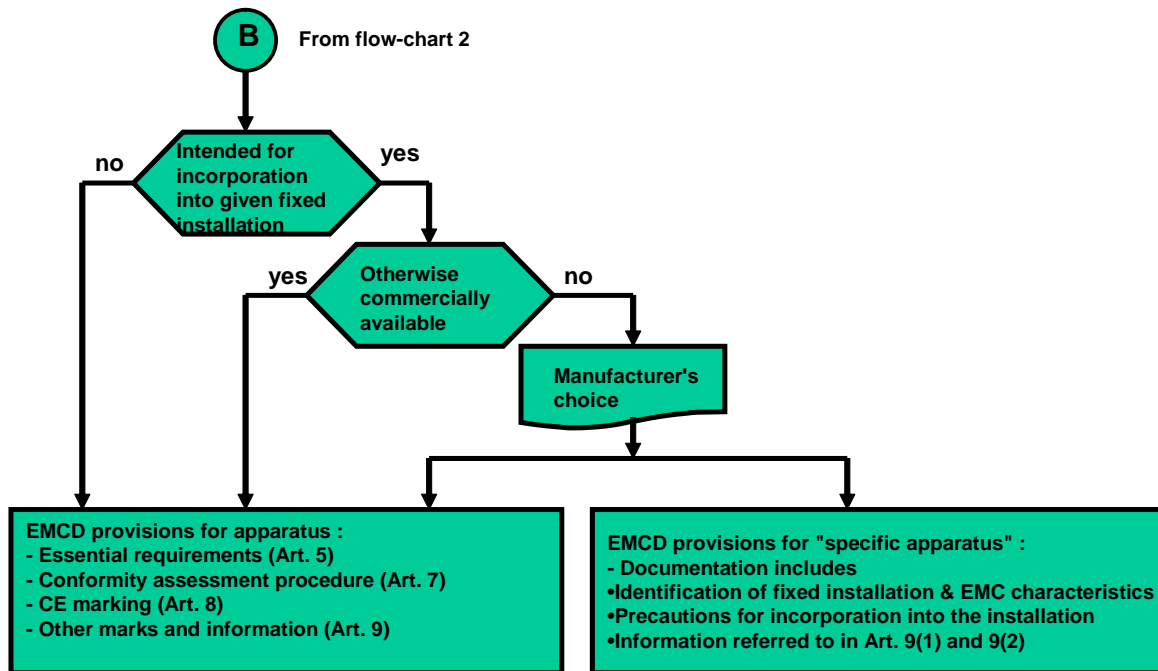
B

From flow-chart 2

no

Intended for incorporation into given fixed installation

yes

yes

Otherwise commercially available

no

Manufacturer's choice

EMCD provisions for apparatus :
- Essential requirements (Art. 5)
- Conformity assessment procedure (Art. 7)
- CE marking (Art. 8)
- Other marks and information (Art. 9)

EMCD provisions for "specific apparatus" :
- Documentation includes
•Identification of fixed installation & EMC characteristics
•Precautions for incorporation into the installation
•Information referred to in Art. 9(1) and 9(2)